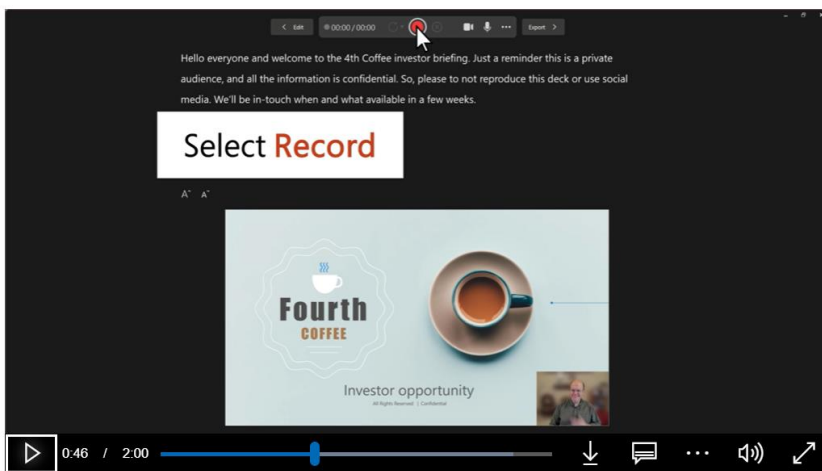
< Edit 00:00 / 00:00 Export >

Hello everyone and welcome to the 4th Coffee investor briefing. Just a reminder this is a private audience, and all the information is confidential. So, please to not reproduce this deck or use social media. We'll be in-touch when and what available in a few weeks.

Select Record

A A

Fourth COFFEE

Investor opportunity

All Rights Reserved | Confidential

0:46 / 2:00